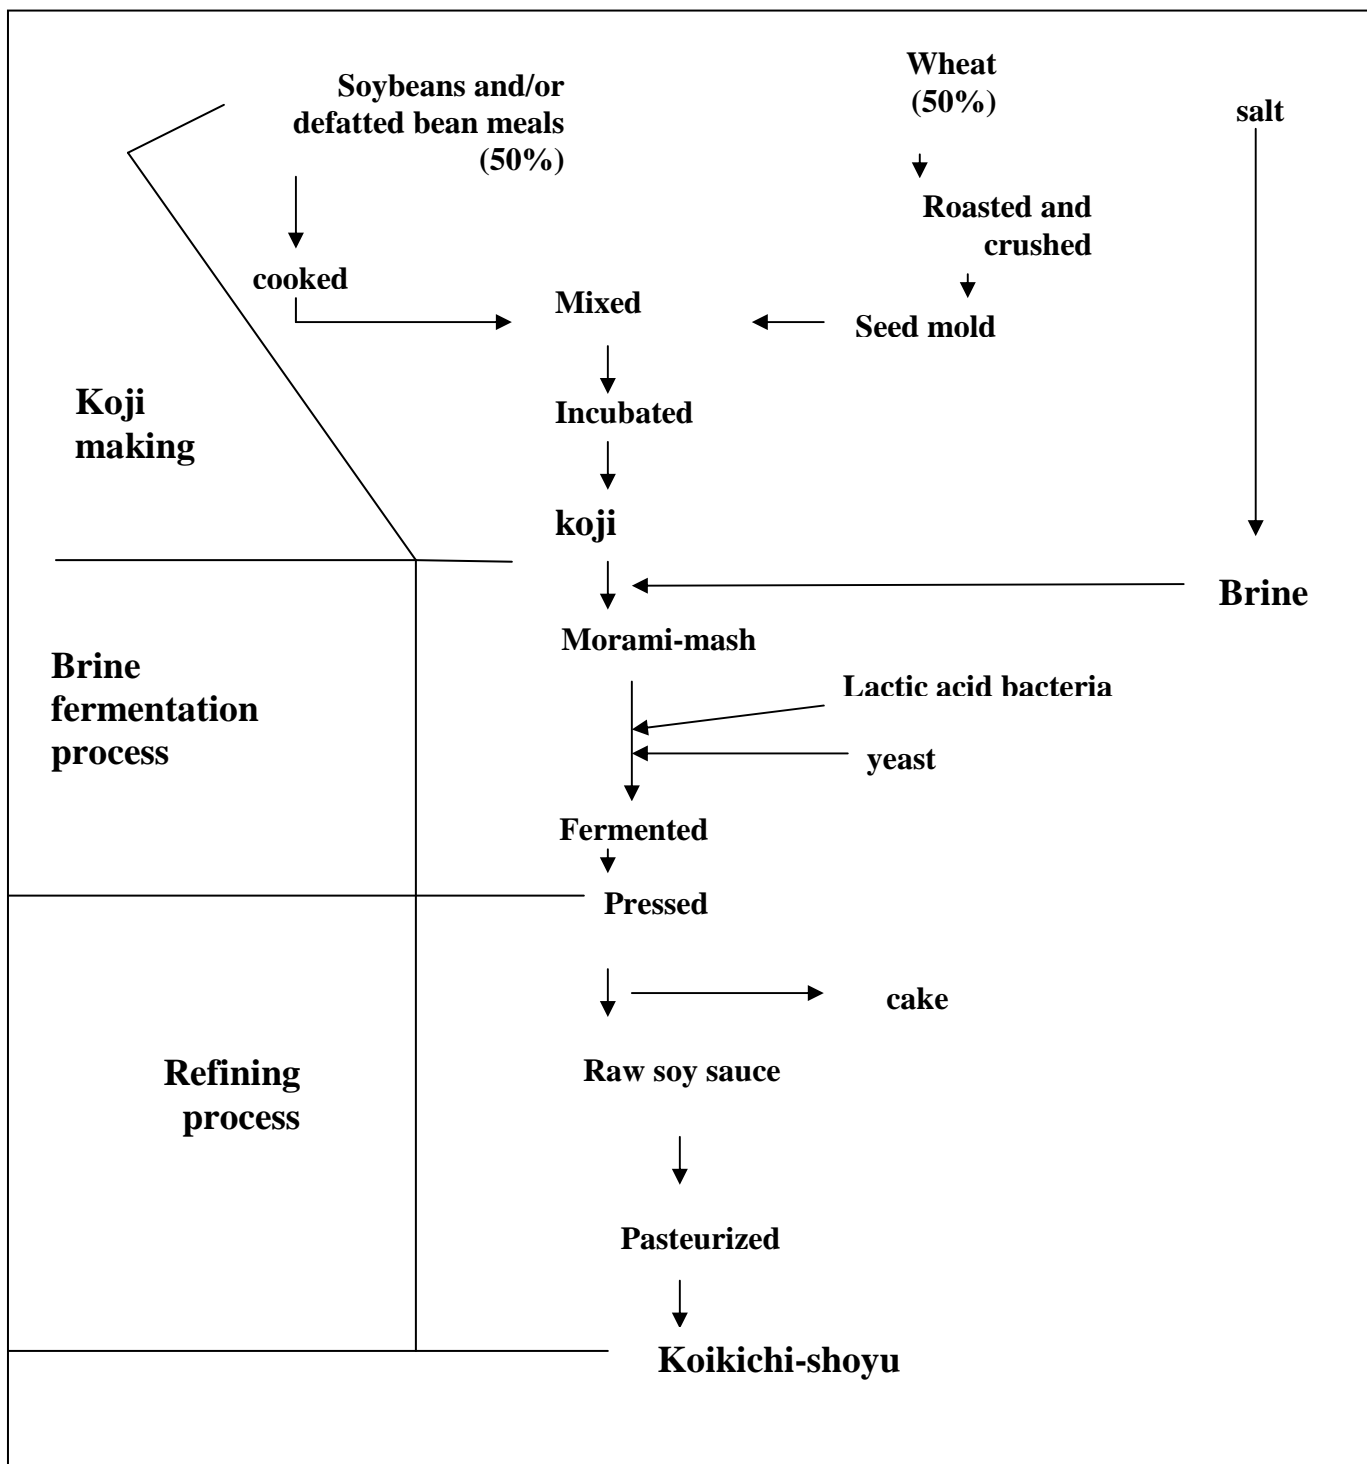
Soybeans and/or defatted bean meals (50%)

Wheat (50%)

salt

Roasted and crushed

cooked

Mixed

Seed mold

Koji making

Incubated

koji

Brine

Morami-mash

Brine fermentation process

Lactic acid bacteria

yeast

Fermented

Pressed

cake

Refining process

Raw soy sauce

Pasteurized

Koikichi-shoyu